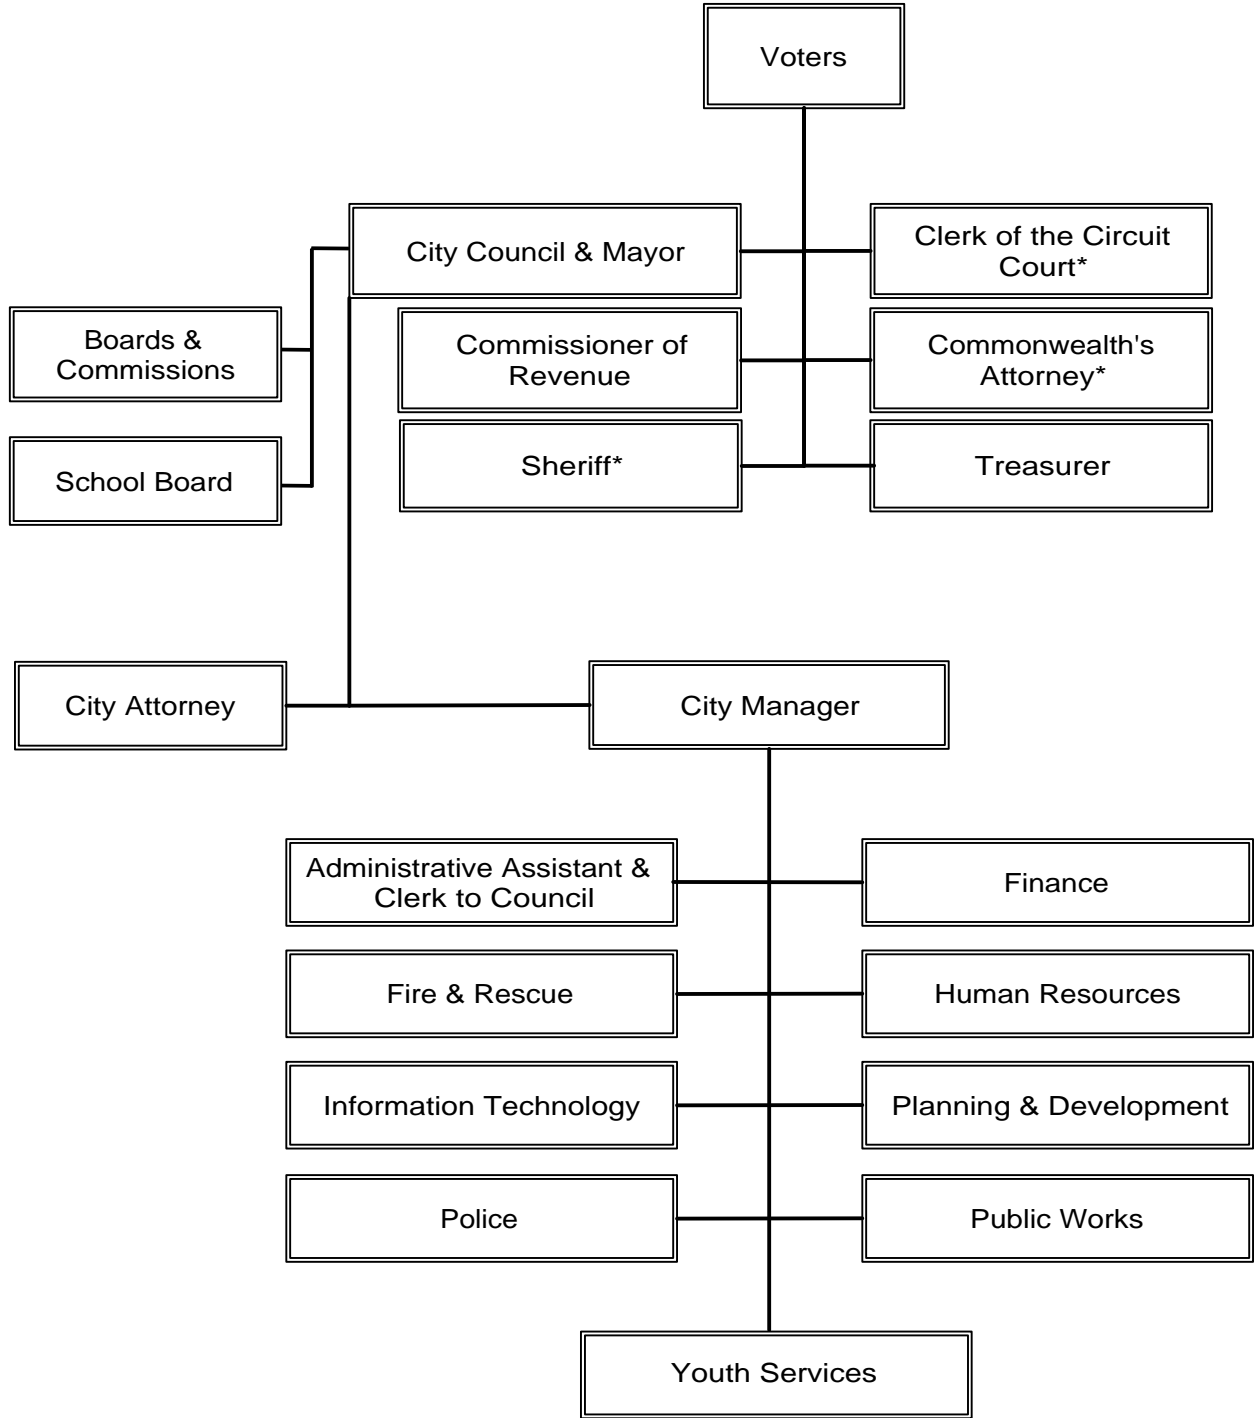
Voters

City Council & Mayor

Clerk of the Circuit Court*

Boards & Commissions

Commissioner of Revenue

Commonwealth's Attorney*

School Board

Sheriff*

Treasurer

City Attorney

City Manager

Administrative Assistant & Clerk to Council

Finance

Fire & Rescue

Human Resources

Information Technology

Planning & Development

Police

Public Works

Youth Services